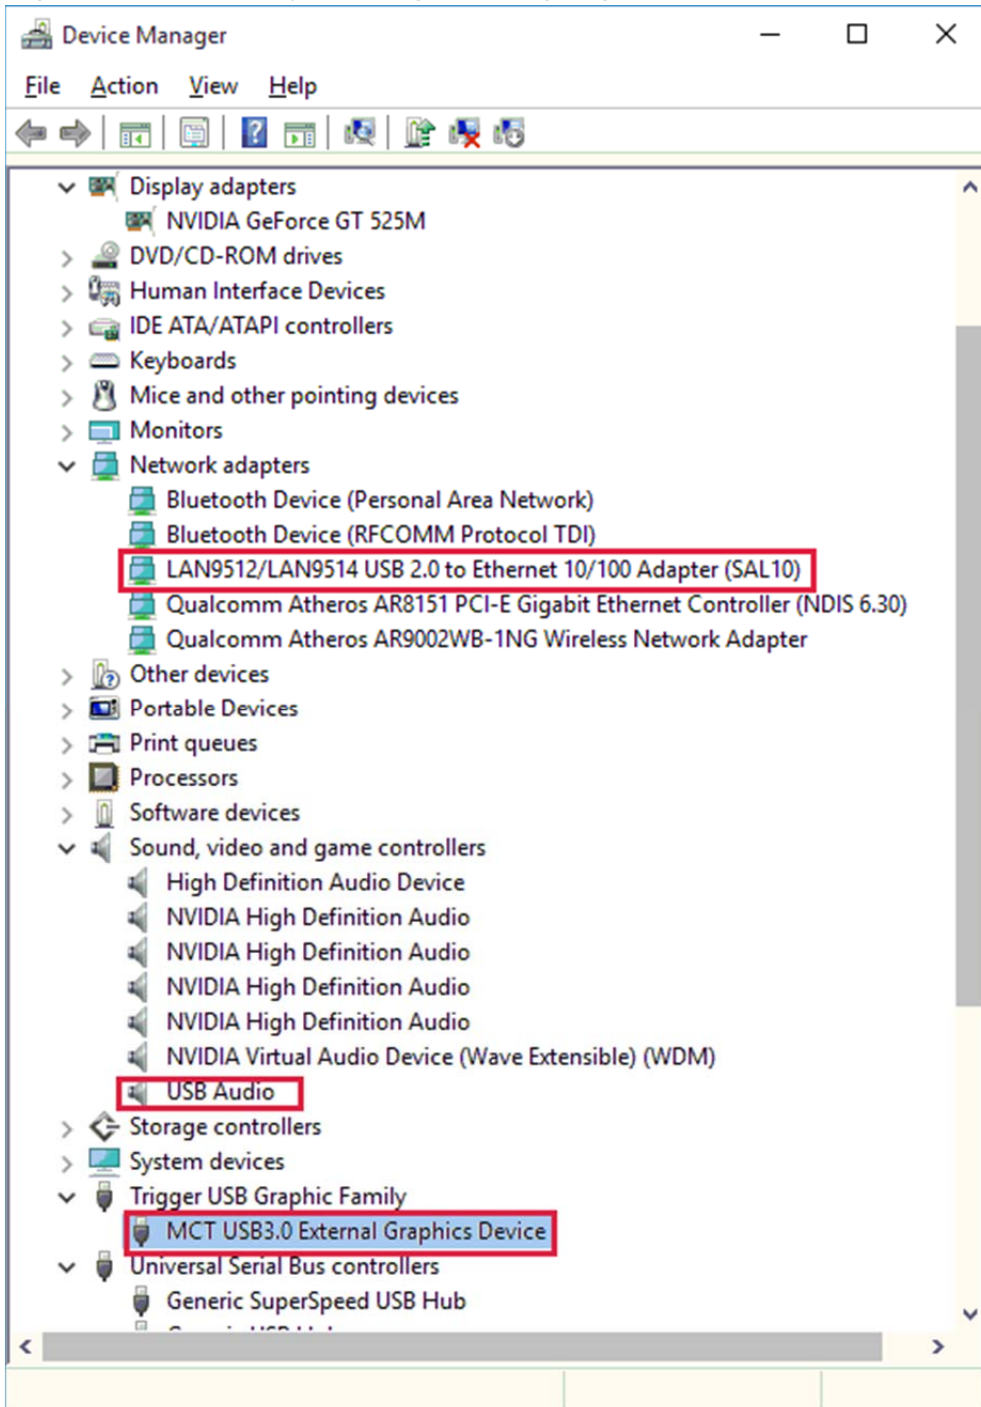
Device Manager

File Action View Help

Display adapters
NVIDIA GeForce GT 525M
DVD/CD-ROM drives
Human Interface Devices
IDE ATA/ATAPI controllers
Keyboards
Mice and other pointing devices
Monitors
Network adapters
Bluetooth Device (Personal Area Network)
Bluetooth Device (RFCOMM Protocol TDI)
LAN9512/LAN9514 USB 2.0 to Ethernet 10/100 Adapter (SAL10)
Qualcomm Atheros AR8151 PCI-E Gigabit Ethernet Controller (NDIS 6.30)
Qualcomm Atheros AR9002WB-1NG Wireless Network Adapter
Other devices
Portable Devices
Print queues
Processors
Software devices
Sound, video and game controllers
High Definition Audio Device
NVIDIA High Definition Audio
NVIDIA High Definition Audio
NVIDIA High Definition Audio
NVIDIA High Definition Audio
NVIDIA Virtual Audio Device (Wave Extensible) (WDM)
USB Audio
Storage controllers
System devices
Trigger USB Graphic Family
MCT USB3.0 External Graphics Device
Universal Serial Bus controllers
Generic SuperSpeed USB Hub
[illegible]